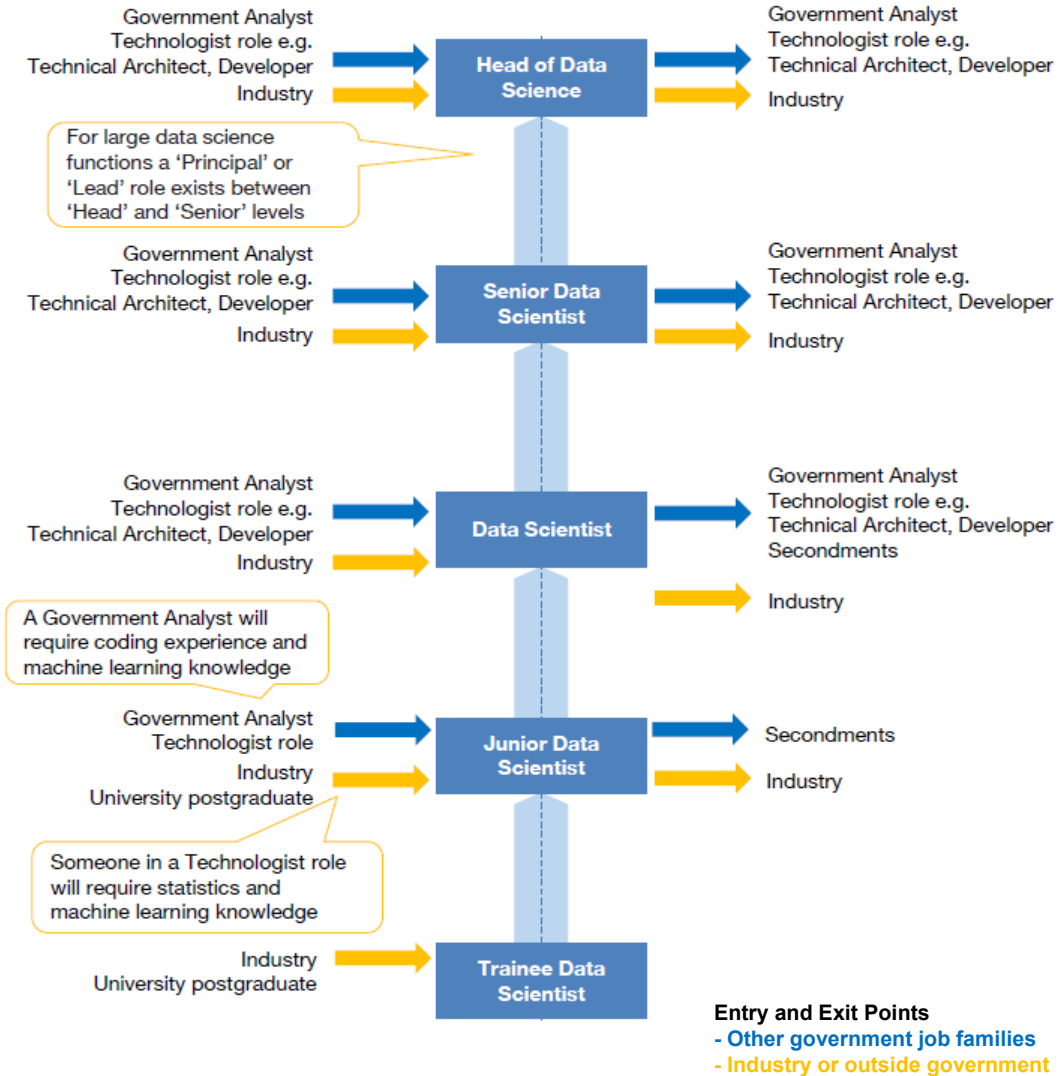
Government Analyst
Technologist role e.g.
Technical Architect, Developer
Industry

Head of Data Science

Government Analyst
Technologist role e.g.
Technical Architect, Developer
Industry

For large data science functions a 'Principal' or 'Lead' role exists between 'Head' and 'Senior' levels

Government Analyst
Technologist role e.g.
Technical Architect, Developer
Industry

Senior Data Scientist

Government Analyst
Technologist role e.g.
Technical Architect, Developer
Industry

Government Analyst
Technologist role e.g.
Technical Architect, Developer
Industry

Data Scientist

Government Analyst
Technologist role e.g.
Technical Architect, Developer
Secondments

Industry

A Government Analyst will require coding experience and machine learning knowledge

Government Analyst
Technologist role
Industry
University postgraduate

Junior Data Scientist

Secondments

Industry

Someone in a Technologist role will require statistics and machine learning knowledge

Industry
University postgraduate

Trainee Data Scientist

Entry and Exit Points
- Other government job families
- Industry or outside government